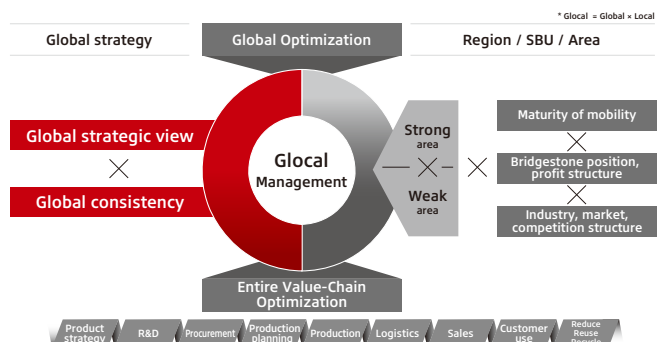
* Glocal = Global × Local

Global strategy

Global Optimization

Region / SBU / Area

Global strategic view

×

Global consistency

Glocal Management

Strong area

×

Weak area

×

Maturity of mobility

×

Bridgestone position, profit structure

×

Industry, market, competition structure

Entire Value-Chain Optimization

Product strategy | R&D | Procurement | Production planning | Production | Logistics | Sales | Customer use | Reduce Reuse Recycle